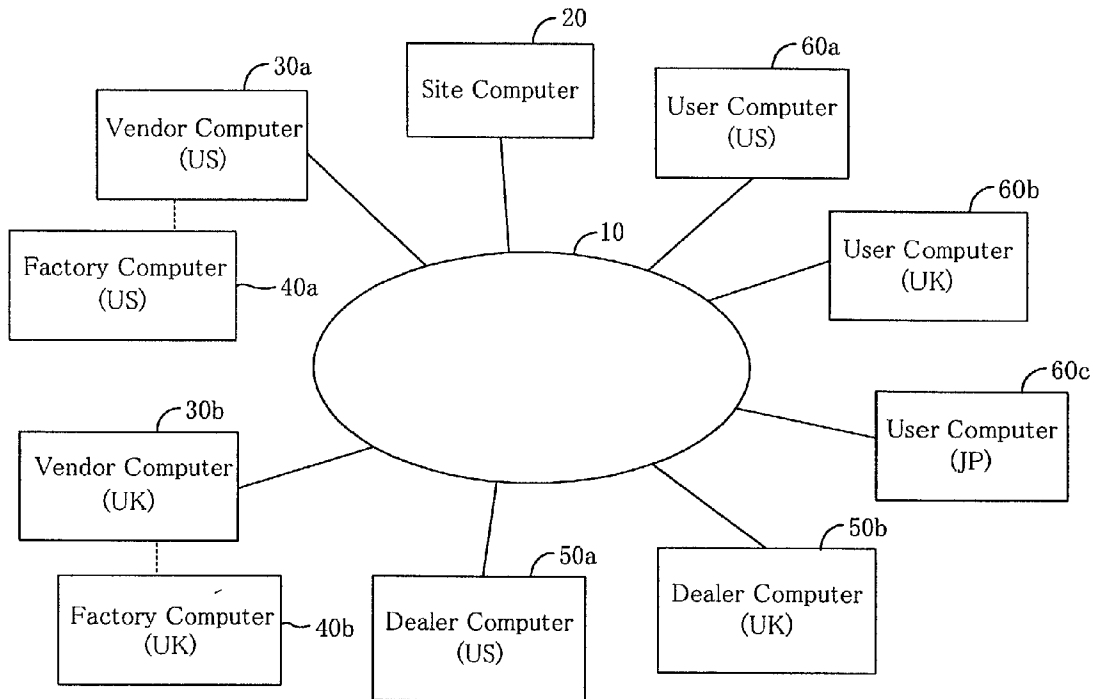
20
Site Computer

30a
Vendor Computer (US)

60a
User Computer (US)

Factory Computer (US)
40a

10

60b
User Computer (UK)

60c
User Computer (JP)

30b
Vendor Computer (UK)

Factory Computer (UK)
40b

50a
Dealer Computer (US)

50b
Dealer Computer (UK)